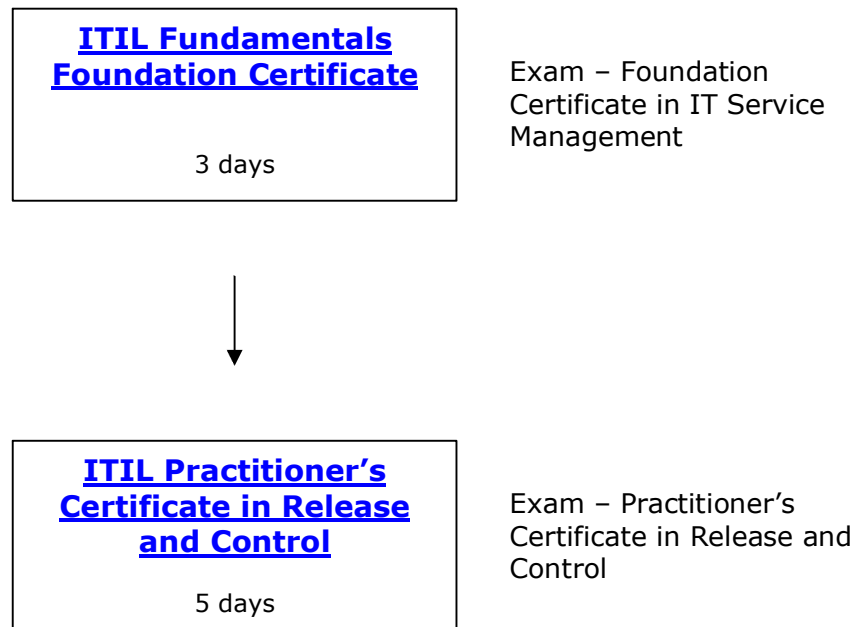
ITIL Fundamentals Foundation Certificate

3 days

Exam – Foundation Certificate in IT Service Management

ITIL Practitioner's Certificate in Release and Control

5 days

Exam – Practitioner's Certificate in Release and Control